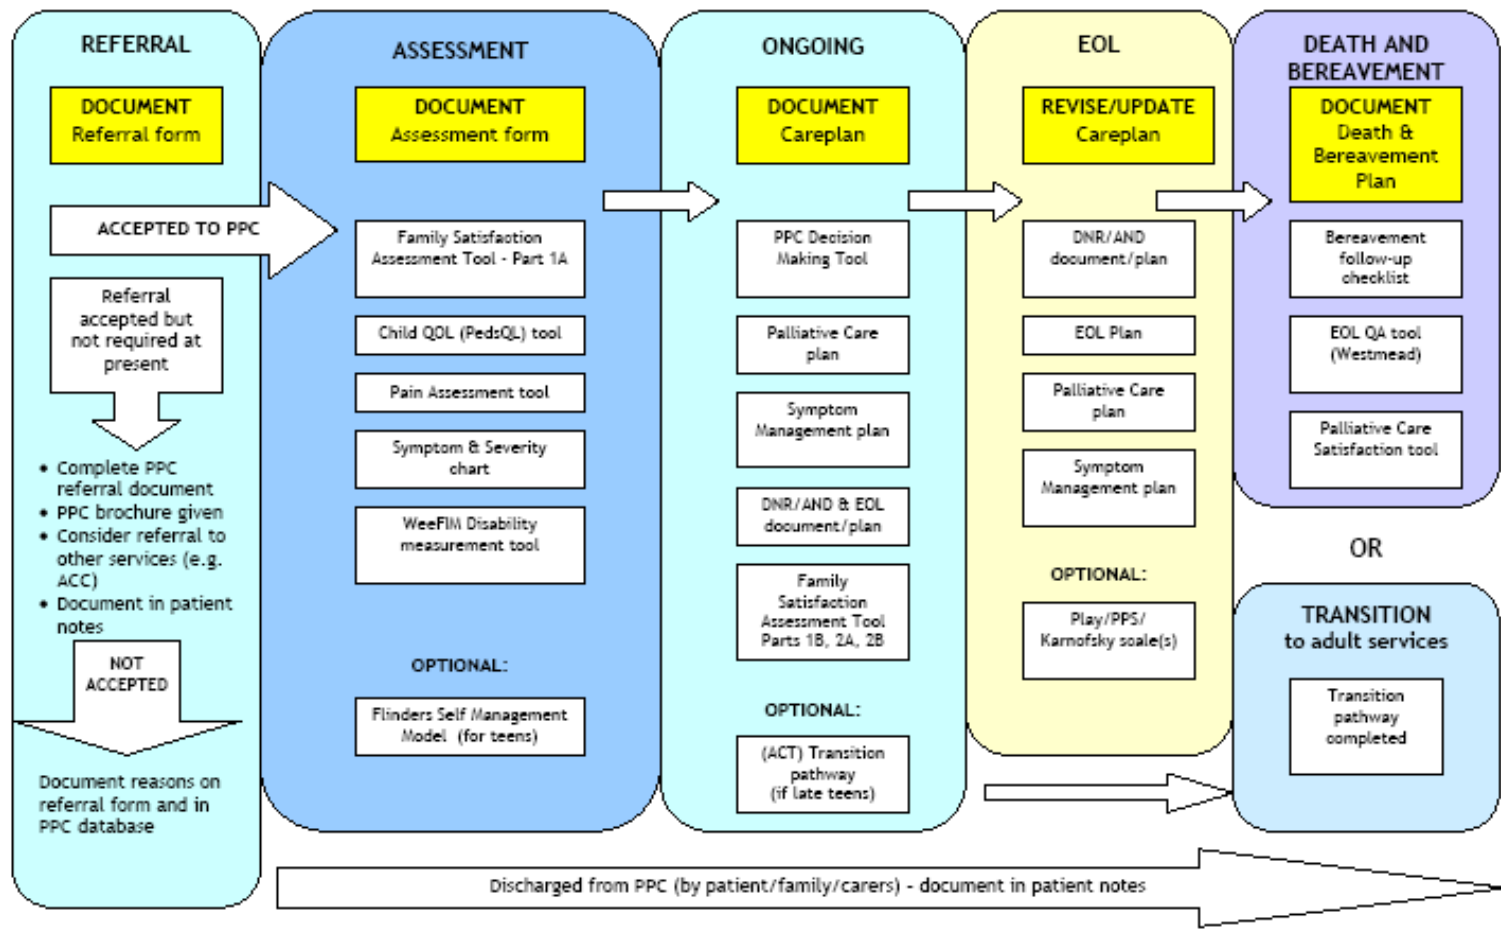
REFERRAL

DOCUMENT
Referral form

ACCEPTED TO PPC

Referral accepted but not required at present

• Complete PPC referral document
• PPC brochure given
• Consider referral to other services (e.g. ACC)
• Document in patient notes

NOT ACCEPTED

Document reasons on referral form and in PPC database

ASSESSMENT

DOCUMENT
Assessment form

Family Satisfaction Assessment Tool - Part 1A

Child QOL (PedsQL) tool

Pain Assessment tool

Symptom & Severity chart

WeeFIM Disability measurement tool

OPTIONAL:

Flinders Self Management Model (for teens)

ONGOING

DOCUMENT
Careplan

PPC Decision Making Tool

Palliative Care plan

Symptom Management plan

DNR/AND & EOL document/plan

Family Satisfaction Assessment Tool Parts 1B, 2A, 2B

OPTIONAL:

(ACT) Transition pathway (if late teens)

EOL

REVISE/UPDATE
Careplan

DNR/AND document/plan

EOL Plan

Palliative Care plan

Symptom Management plan

OPTIONAL:

Play/PPS/ Karnofsky scale(s)

DEATH AND BEREAVEMENT

DOCUMENT
Death & Bereavement Plan

Bereavement follow-up checklist

EOL QA tool (Westmead)

Palliative Care Satisfaction tool

OR

TRANSITION
to adult services

Transition pathway completed

Discharged from PPC (by patient/family/carers) - document in patient notes